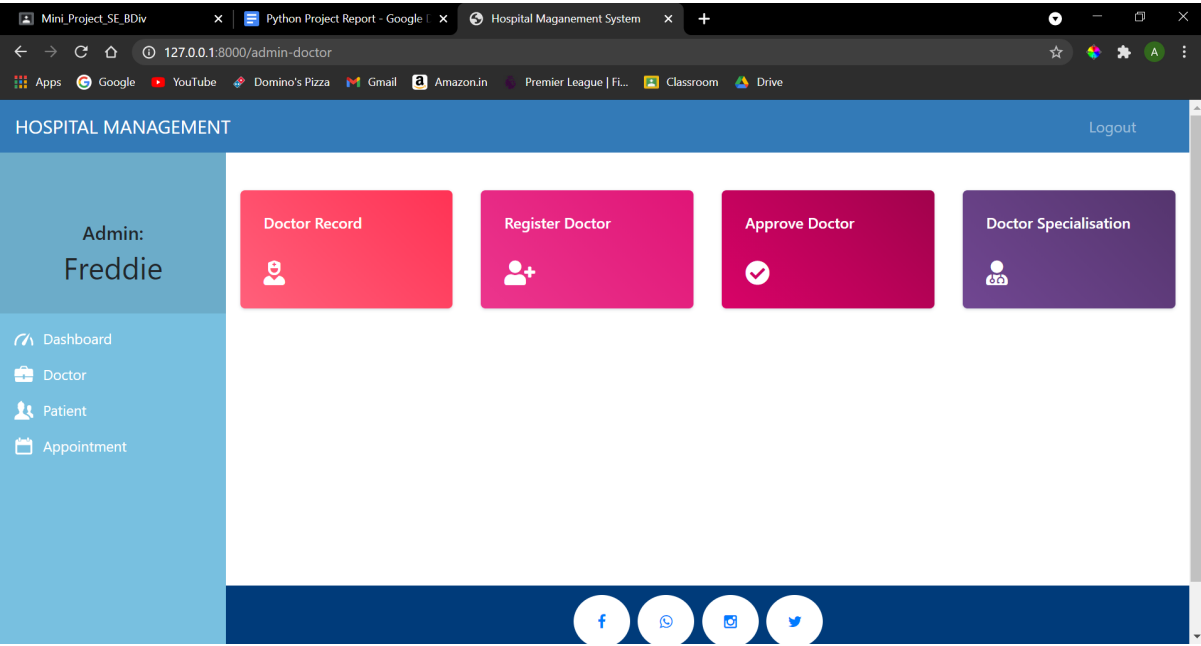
Mini_Project_SE_BDiv
Python Project Report - Google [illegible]
Hospital Maganement System

127.0.0.1:8000/admin-doctor

Apps Google YouTube Domino's Pizza Gmail Amazon.in Premier League | Fi... Classroom Drive

HOSPITAL MANAGEMENT
Logout

Admin:
Freddie

Dashboard
Doctor
Patient
Appointment

Doctor Record
Register Doctor
Approve Doctor
Doctor Specialisation